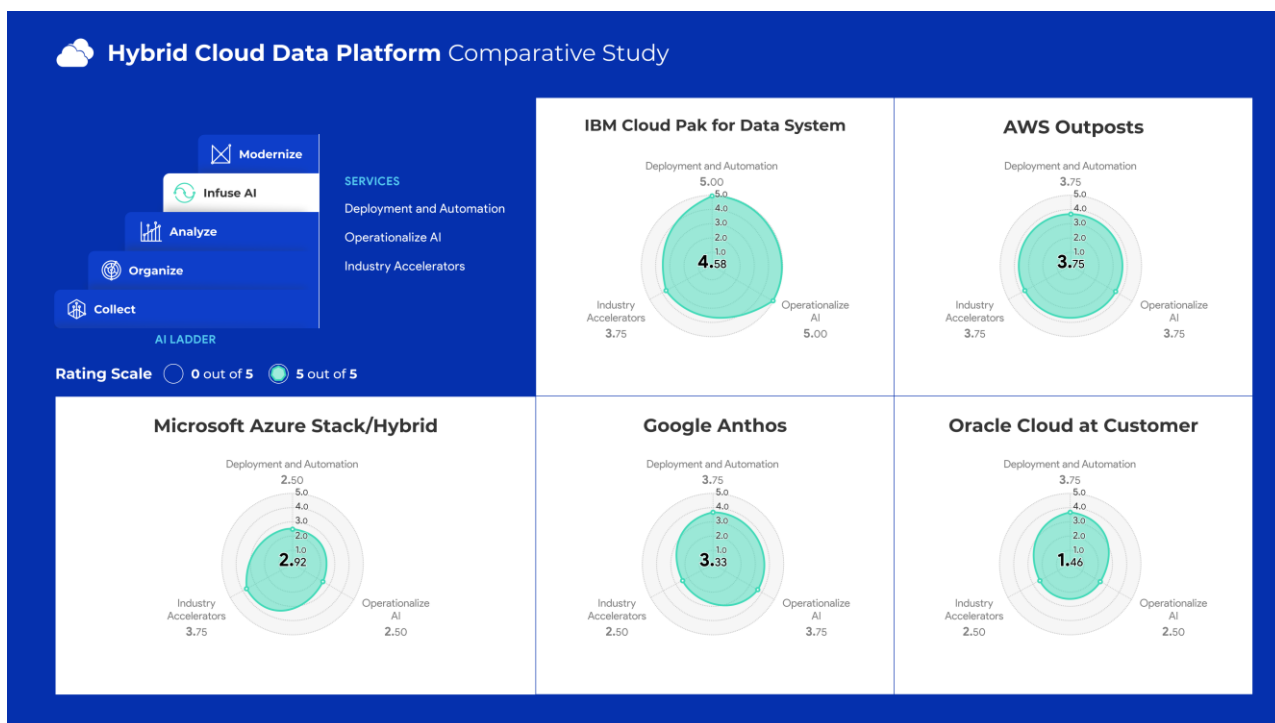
Hybrid Cloud Data Platform Comparative Study

Modernize
Infuse AI
Analyze
Organize
Collect
AI LADDER

SERVICES
Deployment and Automation
Operationalize AI
Industry Accelerators

Rating Scale 0 out of 5 5 out of 5

IBM Cloud Pak for Data System
Deployment and Automation
5.00
5.0
4.0
3.0
2.0
1.0
4.58
Industry Accelerators
3.75
Operationalize AI
5.00

AWS Outposts
Deployment and Automation
3.75
5.0
4.0
3.0
2.0
1.0
3.75
Industry Accelerators
3.75
Operationalize AI
3.75

Microsoft Azure Stack/Hybrid
Deployment and Automation
2.50
5.0
4.0
3.0
2.0
1.0
2.92
Industry Accelerators
3.75
Operationalize AI
2.50

Google Anthos
Deployment and Automation
3.75
5.0
4.0
3.0
2.0
1.0
3.33
Industry Accelerators
2.50
Operationalize AI
3.75

Oracle Cloud at Customer
Deployment and Automation
3.75
5.0
4.0
3.0
2.0
1.0
1.46
Industry Accelerators
2.50
Operationalize AI
2.50